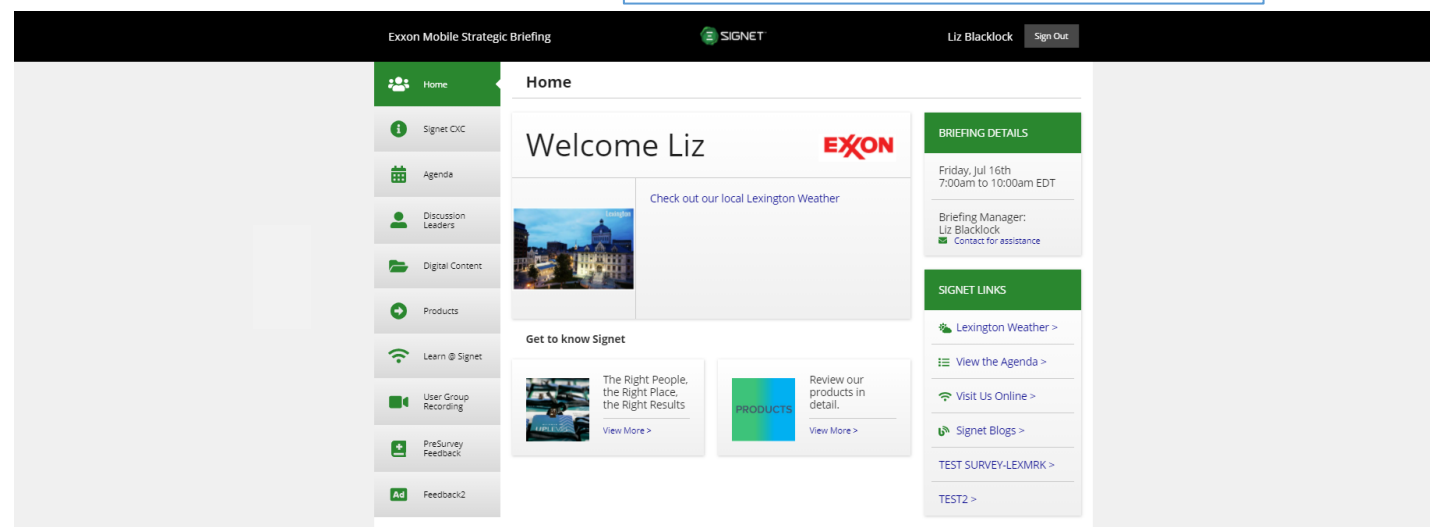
Exxon Mobile Strategic Briefing

SIGNET

Liz Blacklock

Sign Out

Home

Signet CXC

Agenda

Discussion Leaders

Digital Content

Products

Learn @ Signet

User Group Recording

PreSurvey Feedback

Ad

Feedback2

Home

Welcome Liz

EXXON

Lexington

Check out our local Lexington Weather

Get to know Signet

The Right People, the Right Place, the Right Results

View More >

PRODUCTS

Review our products in detail.

View More >

BRIEFING DETAILS

Friday, Jul 16th
7:00am to 10:00am EDT

Briefing Manager:
Liz Blacklock

Contact for assistance

SIGNET LINKS

Lexington Weather >

View the Agenda >

Visit Us Online >

Signet Blogs >

TEST SURVEY-LEXMRK >

TEST2 >